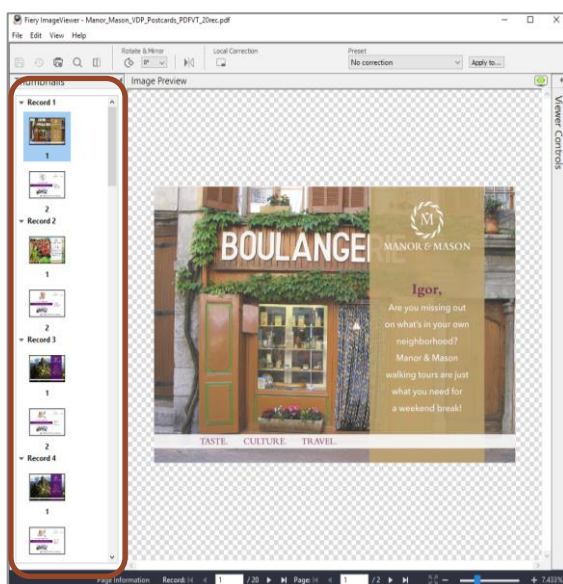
Fiery ImageViewer - Manor_Mason_VDP_Postcards_PDFVT_20rec.pdf

File Edit View Help

Rotate & Mirror

0°

Local Correction

Preset

No correction

Apply to...

Thumbnails

Image Preview

Viewer Controls

Record 1

1

2

Record 2

1

2

Record 3

1

2

Record 4

BOULANGERIE

M

MANOR & MASON

Igor,

Are you missing out on what's in your own neighborhood? Manor & Mason walking tours are just what you need for a weekend break!

TASTE. CULTURE. TRAVEL.

Page Information Record: 1 /20 Page: 1 /2 7.433%